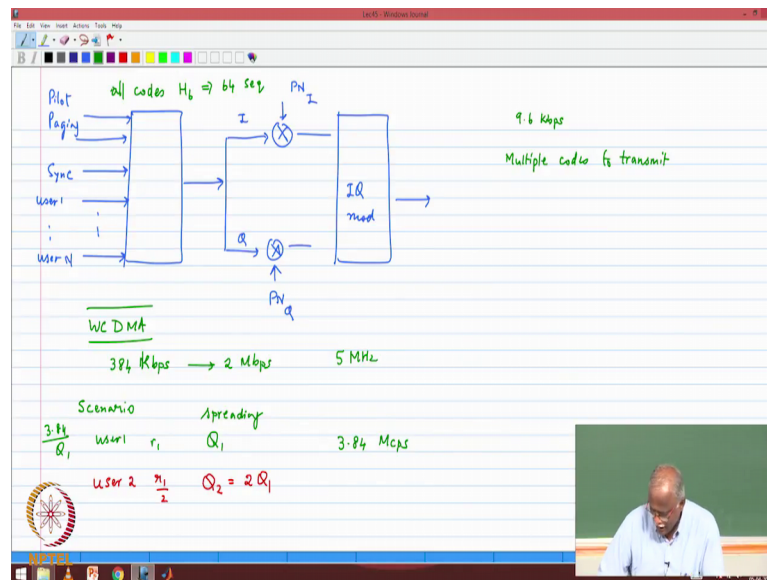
Lec45 - Windows Journal

File Edit View Insert Actions Tools Help

Pilot
Paging
Sync
user 1
:
user N

all codes $H_6 \Rightarrow$ 64 seq

$PN_I$

I

Q

$PN_Q$

IQ mod

9.6 Kbps

Multiple codes to transmit

WCDMA

384 Kbps $\longrightarrow$ 2 Mbps

5 MHz

Scenario

spreading

$\frac{3.84}{Q_1}$ user 1 $r_1$ $Q_1$

3.84 Mcps

user 2 $\frac{r_1}{2}$ $Q_2 = 2Q_1$

NPTEL